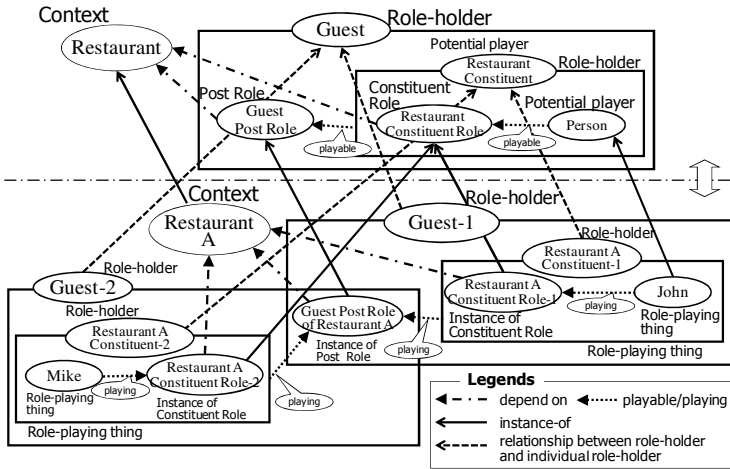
Context

Restaurant

Guest

Role-holder

Potential player

Restaurant Constituent

Role-holder

Post Role

Constituent Role

Potential player

Guest Post Role

Restaurant Constituent Role

Person

playable

playable

Context

Restaurant A

Role-holder

Guest-1

Role-holder

Restaurant A Constituent-1

Role-holder

Guest-2

Role-holder

Restaurant A Constituent Role-1

John

playing

Role-playing thing

Instance of Constituent Role

Restaurant A Constituent-2

Guest Post Role of Restaurant A

Instance of Post Role

playing

Role-playing thing

Mike

playing

Restaurant A Constituent Role-2

Role-playing thing

Instance of Constituent Role

playing

Role-playing thing

Legends

depend on

playable/playing

instance-of

relationship between role-holder and individual role-holder